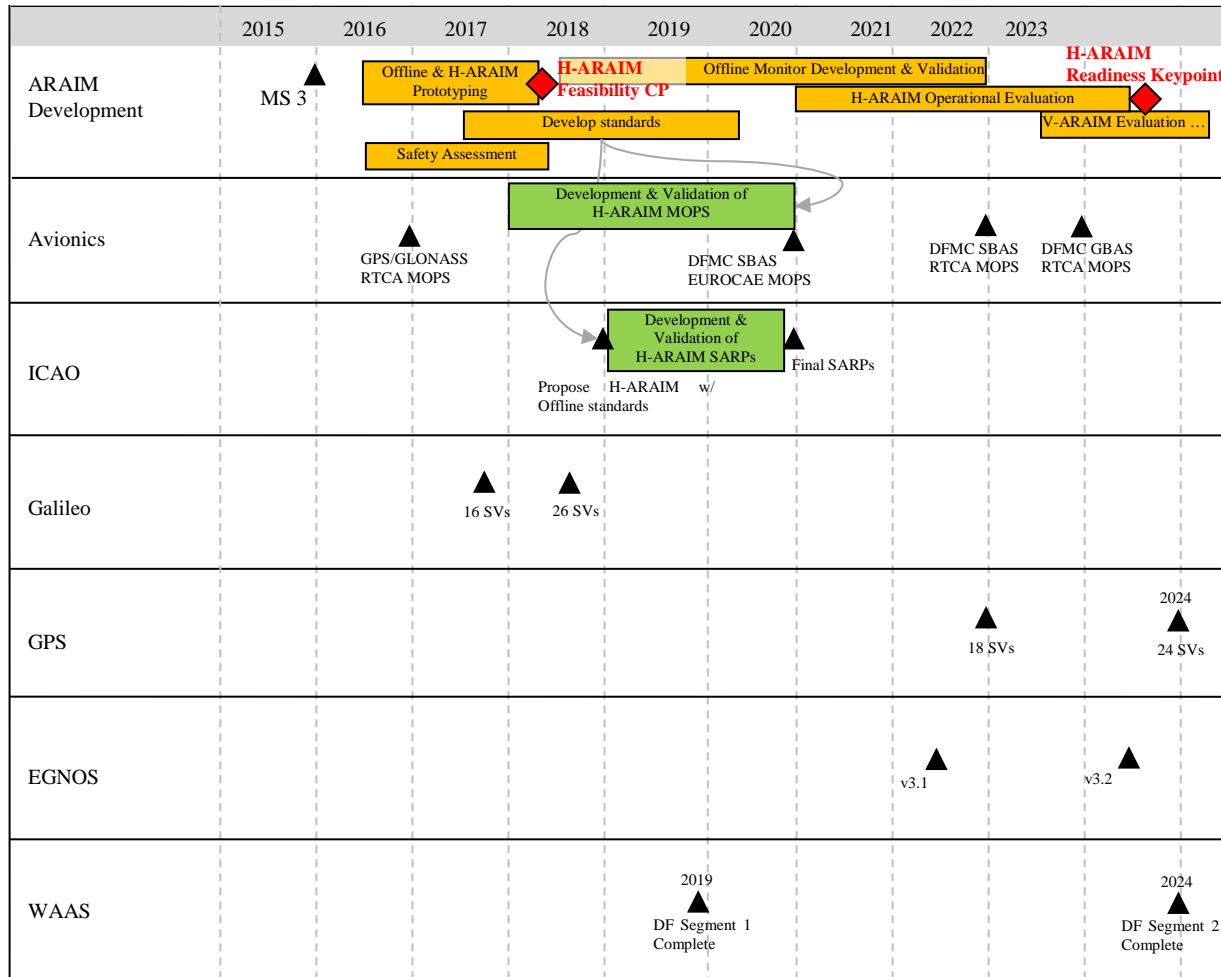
2015 2016 2017 2018 2019 2020 2021 2022 2023

ARAIM Development

MS 3

Offline & H-ARAIM Prototyping

H-ARAIM Feasibility CP

Offline Monitor Development & Validation

H-ARAIM Readiness Keypoint

H-ARAIM Operational Evaluation

Develop standards

V-ARAIM Evaluation …

Safety Assessment

Avionics

Development & Validation of H-ARAIM MOPS

GPS/GLONASS RTCA MOPS

DFMC SBAS EUROCAE MOPS

DFMC SBAS RTCA MOPS

DFMC GBAS RTCA MOPS

ICAO

Development & Validation of H-ARAIM SARPs

Final SARPs

Propose H-ARAIM w/ Offline standards

Galileo

16 SVs

26 SVs

GPS

18 SVs

2024

24 SVs

EGNOS

v3.1

v3.2

WAAS

2019

DF Segment 1 Complete

2024

DF Segment 2 Complete